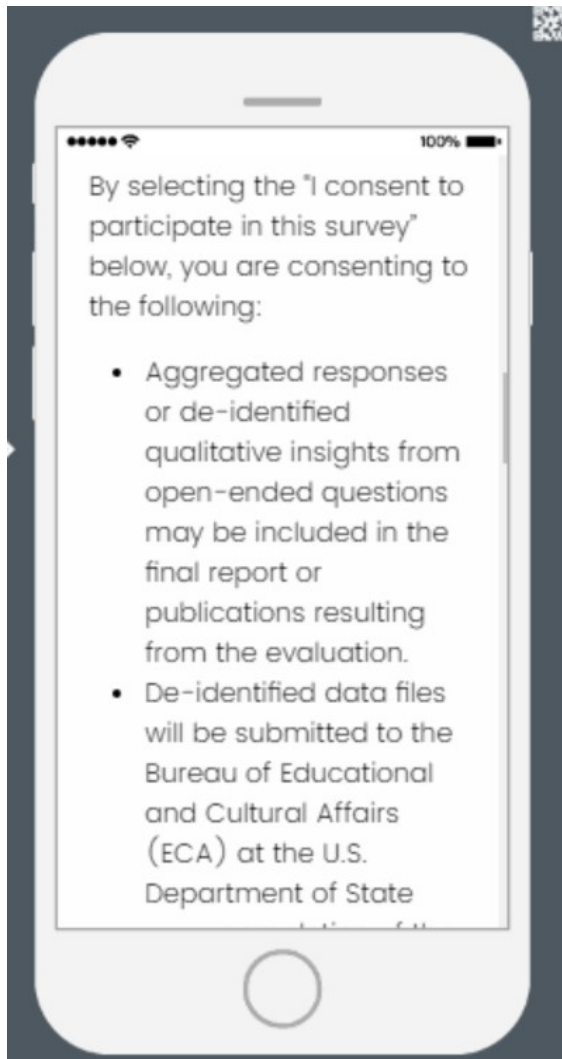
100%

By selecting the "I consent to participate in this survey" below, you are consenting to the following:

- Aggregated responses or de-identified qualitative insights from open-ended questions may be included in the final report or publications resulting from the evaluation.
- De-identified data files will be submitted to the Bureau of Educational and Cultural Affairs (ECA) at the U.S. Department of State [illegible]